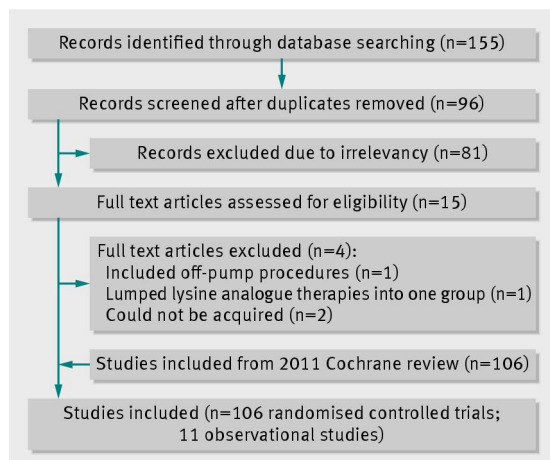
Records identified through database searching (n=155)

Records screened after duplicates removed (n=96)

Records excluded due to irrelevancy (n=81)

Full text articles assessed for eligibility (n=15)

Full text articles excluded (n=4):
Included off-pump procedures (n=1)
Lumped lysine analogue therapies into one group (n=1)
Could not be acquired (n=2)

Studies included from 2011 Cochrane review (n=106)

Studies included (n=106 randomised controlled trials; 11 observational studies)